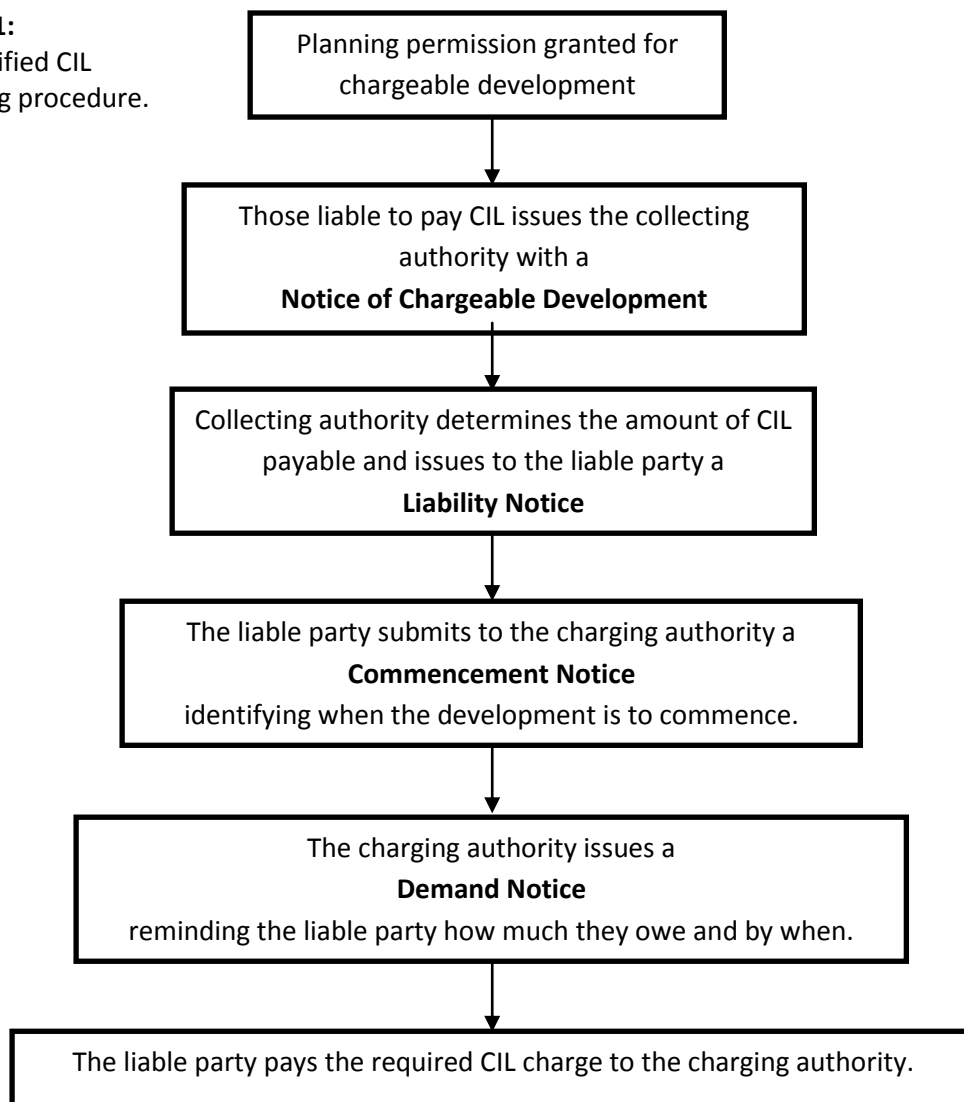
1:
ified CIL
g procedure.

Planning permission granted for chargeable development

Those liable to pay CIL issues the collecting authority with a
**Notice of Chargeable Development**

Collecting authority determines the amount of CIL payable and issues to the liable party a
**Liability Notice**

The liable party submits to the charging authority a
**Commencement Notice**
identifying when the development is to commence.

The charging authority issues a
**Demand Notice**
reminding the liable party how much they owe and by when.

The liable party pays the required CIL charge to the charging authority.